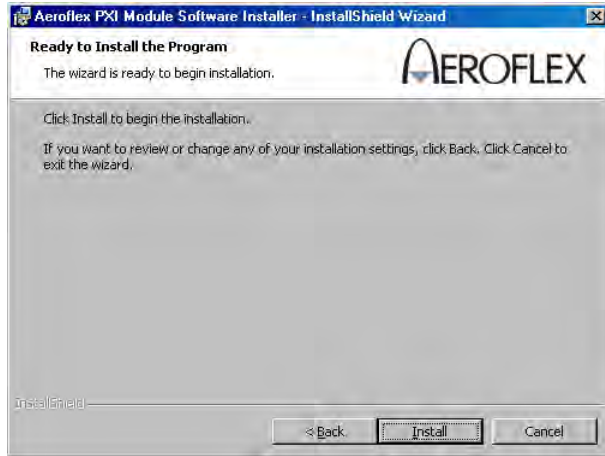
Aeroflex PXI Module Software Installer - InstallShield Wizard

Ready to Install the Program

The wizard is ready to begin installation.

AEROFLEX

Click Install to begin the installation.

If you want to review or change any of your installation settings, click Back. Click Cancel to exit the wizard.

InstallShield

< Back

Install

Cancel